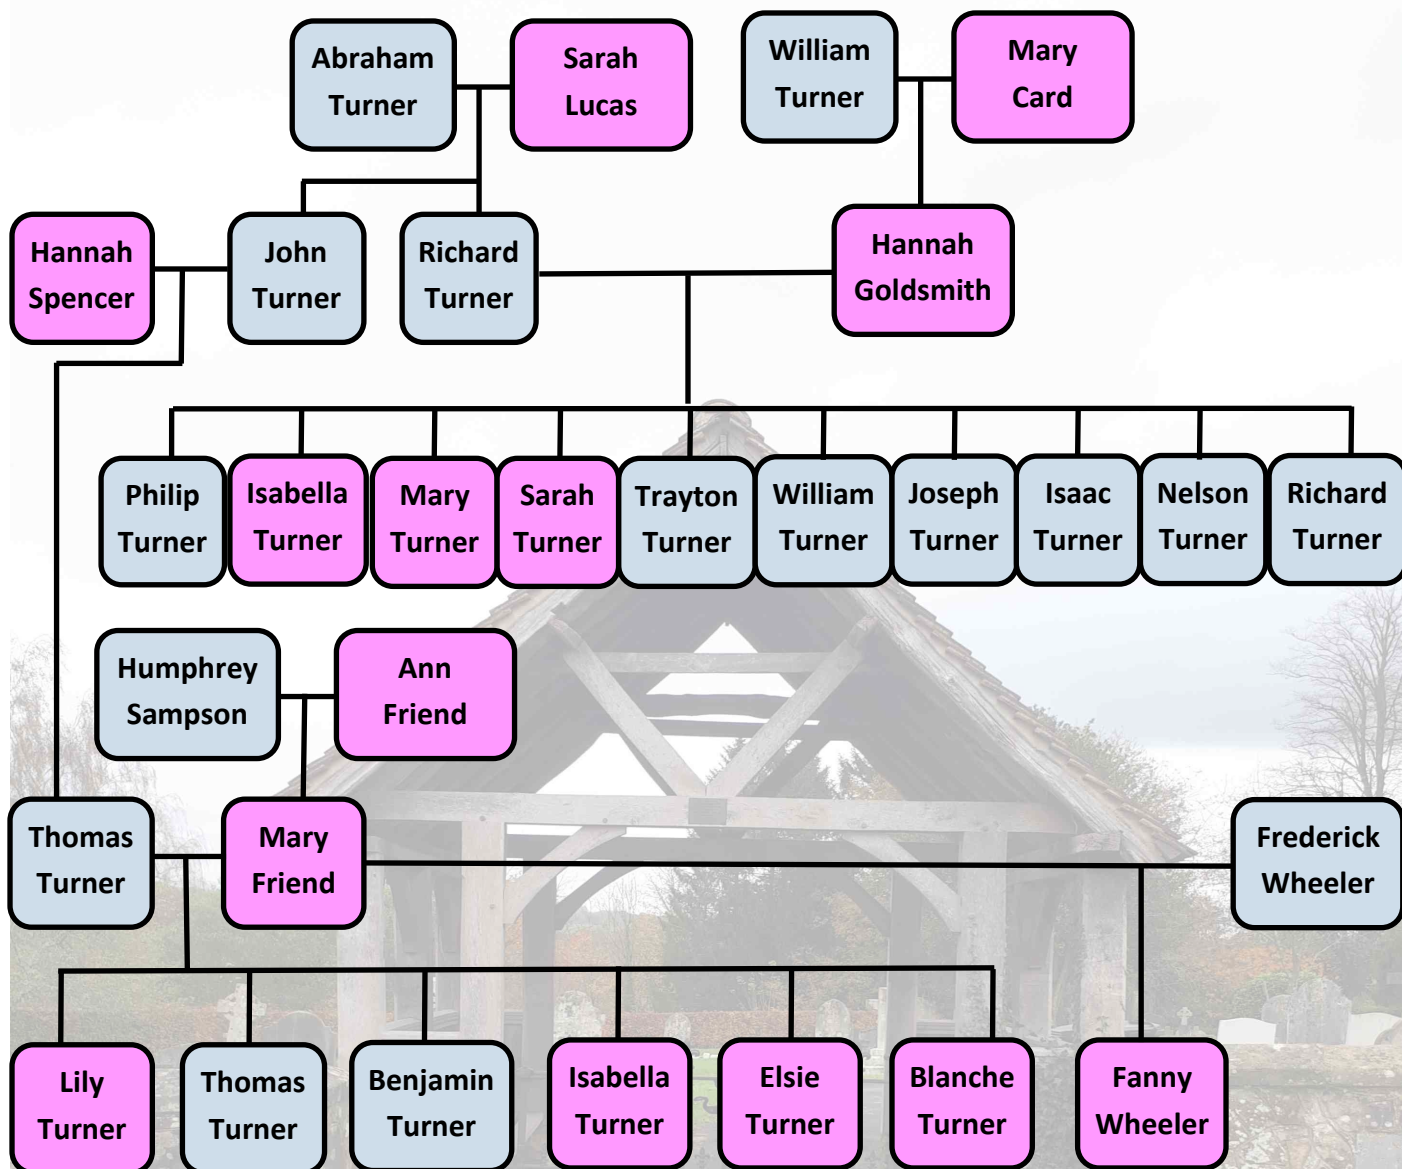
Abraham Turner

Sarah Lucas

William Turner

Mary Card

Hannah Spencer

John Turner

Richard Turner

Hannah Goldsmith

Philip Turner

Isabella Turner

Mary Turner

Sarah Turner

Trayton Turner

William Turner

Joseph Turner

Isaac Turner

Nelson Turner

Richard Turner

Humphrey Sampson

Ann Friend

Thomas Turner

Mary Friend

Frederick Wheeler

Lily Turner

Thomas Turner

Benjamin Turner

Isabella Turner

Elsie Turner

Blanche Turner

Fanny Wheeler